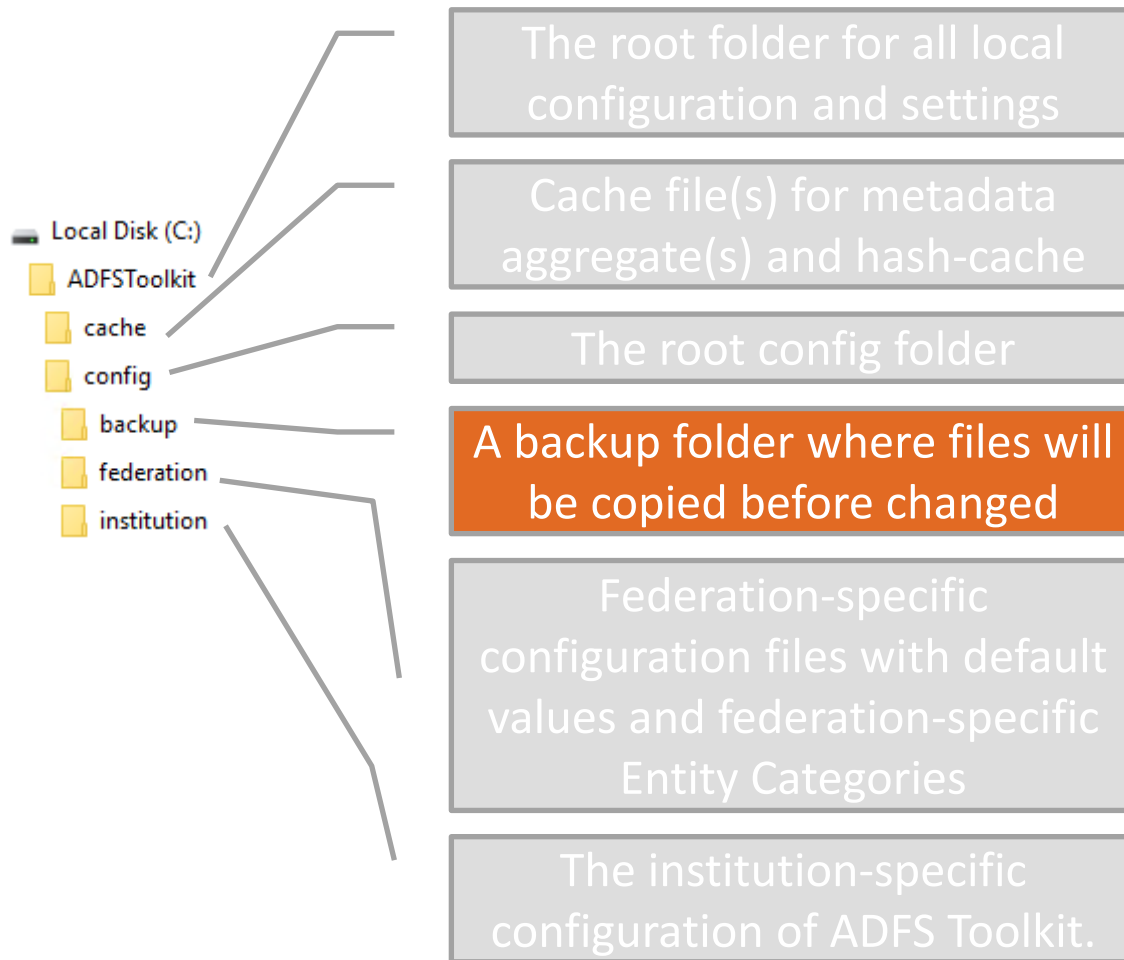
Local Disk (C:)
ADFSToolkit
cache
config
backup
federation
institution

The root folder for all local configuration and settings

Cache file(s) for metadata aggregate(s) and hash-cache

The root config folder

A backup folder where files will be copied before changed

Federation-specific configuration files with default values and federation-specific Entity Categories

The institution-specific configuration of ADFS Toolkit.